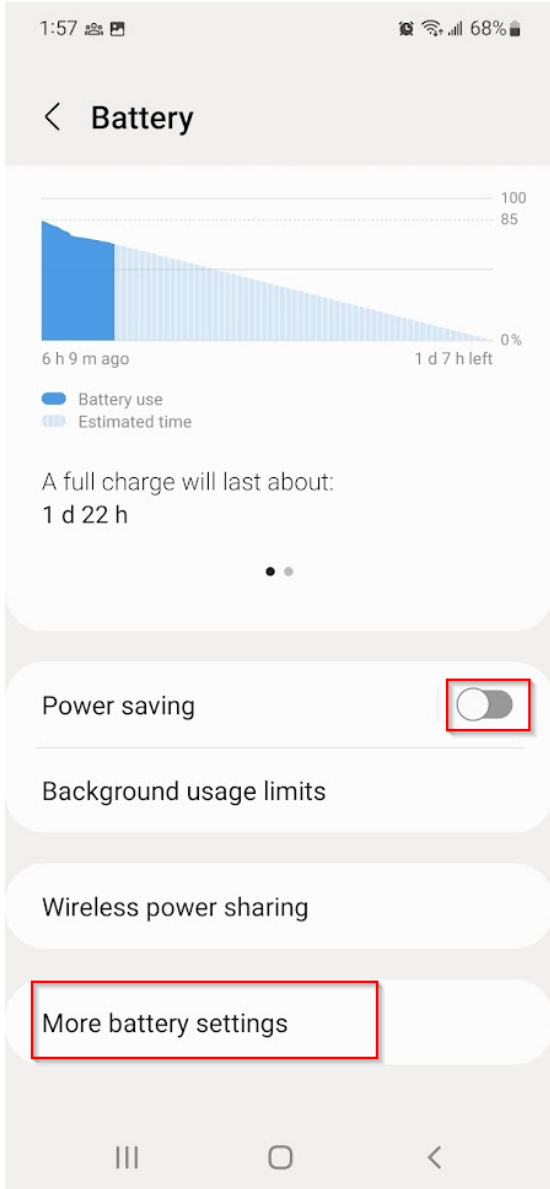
1:57 68%

Battery

100
85
0%
6 h 9 m ago
1 d 7 h left

Battery use
Estimated time

A full charge will last about:
1 d 22 h

Power saving

Background usage limits

Wireless power sharing

More battery settings